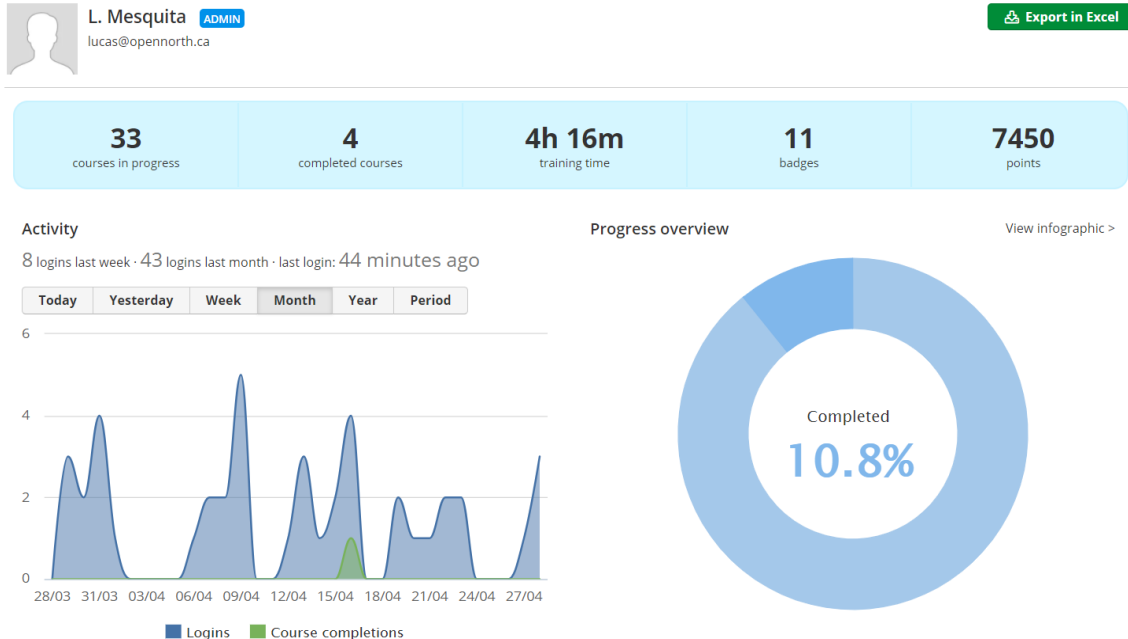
L. Mesquita ADMIN
lucas@opennorth.ca

Export in Excel

| 33 | 4 | 4h 16m | 11 | 7450 |
|---|---|---|---|---|
| courses in progress | completed courses | training time | badges | points |

Activity

8 logins last week · 43 logins last month · last login: 44 minutes ago

Today Yesterday Week Month Year Period

6
4
2
0

28/03 31/03 03/04 06/04 09/04 12/04 15/04 18/04 21/04 24/04 27/04

Logins Course completions

Progress overview

View infographic >

Completed
10.8%